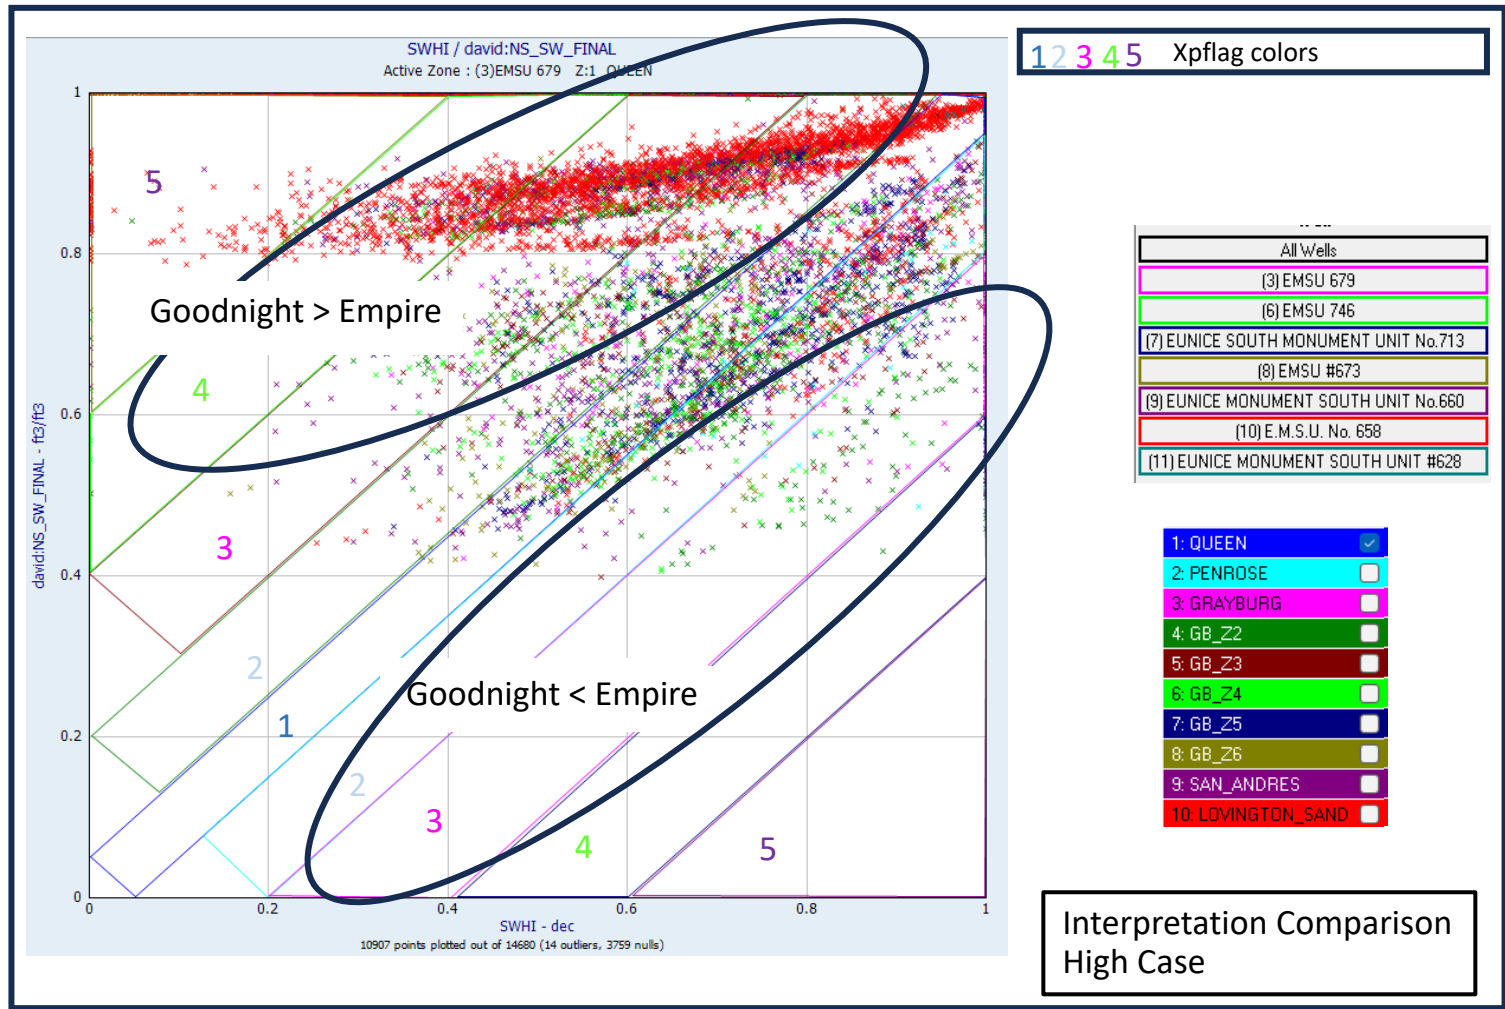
SWHI / david:NS_SW_FINAL
Active Zone : (3)EMSU 679 Z:1 QUEEN

1 2 3 4 5 Xpflag colors

1
0.8
0.6
0.4
0.2
0

5
Goodnight > Empire
4
3
2
1
Goodnight < Empire
2
3
4
5

david:NS_SW_FINAL - f3/f3

0 0.2 0.4 0.6 0.8 1
SWHI - dec
10907 points plotted out of 14680 (14 outliers, 3759 nulls)

All Wells
(3) EMSU 679
(6) EMSU 746
(7) EUNICE SOUTH MONUMENT UNIT No.713
(8) EMSU #673
(9) EUNICE MONUMENT SOUTH UNIT No.660
(10) E.M.S.U. No. 658
(11) EUNICE MONUMENT SOUTH UNIT #628

1: QUEEN
2: PENROSE
3: GRAYBURG
4: GB_Z2
5: GB_Z3
6: GB_Z4
7: GB_Z5
8: GB_Z6
9: SAN_ANDRES
10: LOVINGTON_SAND

Interpretation Comparison High Case